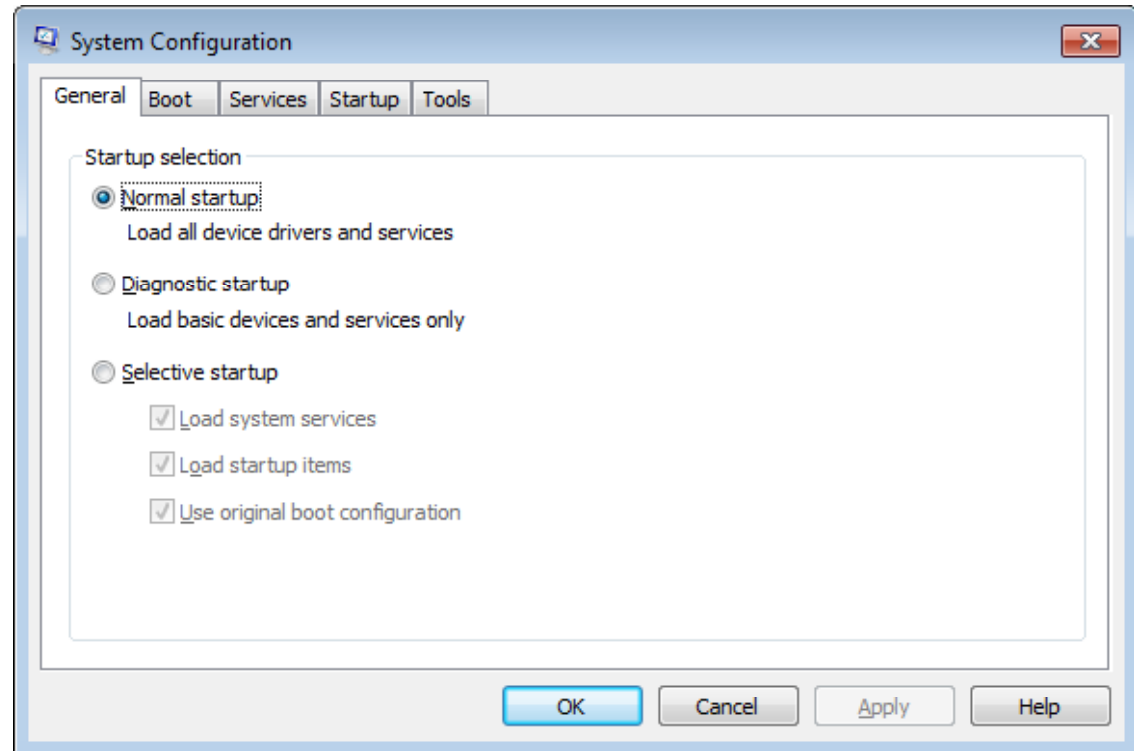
System Configuration

General | Boot | Services | Startup | Tools

Startup selection

Normal startup
Load all device drivers and services

Diagnostic startup
Load basic devices and services only

Selective startup
Load system services
Load startup items
Use original boot configuration

OK | Cancel | Apply | Help